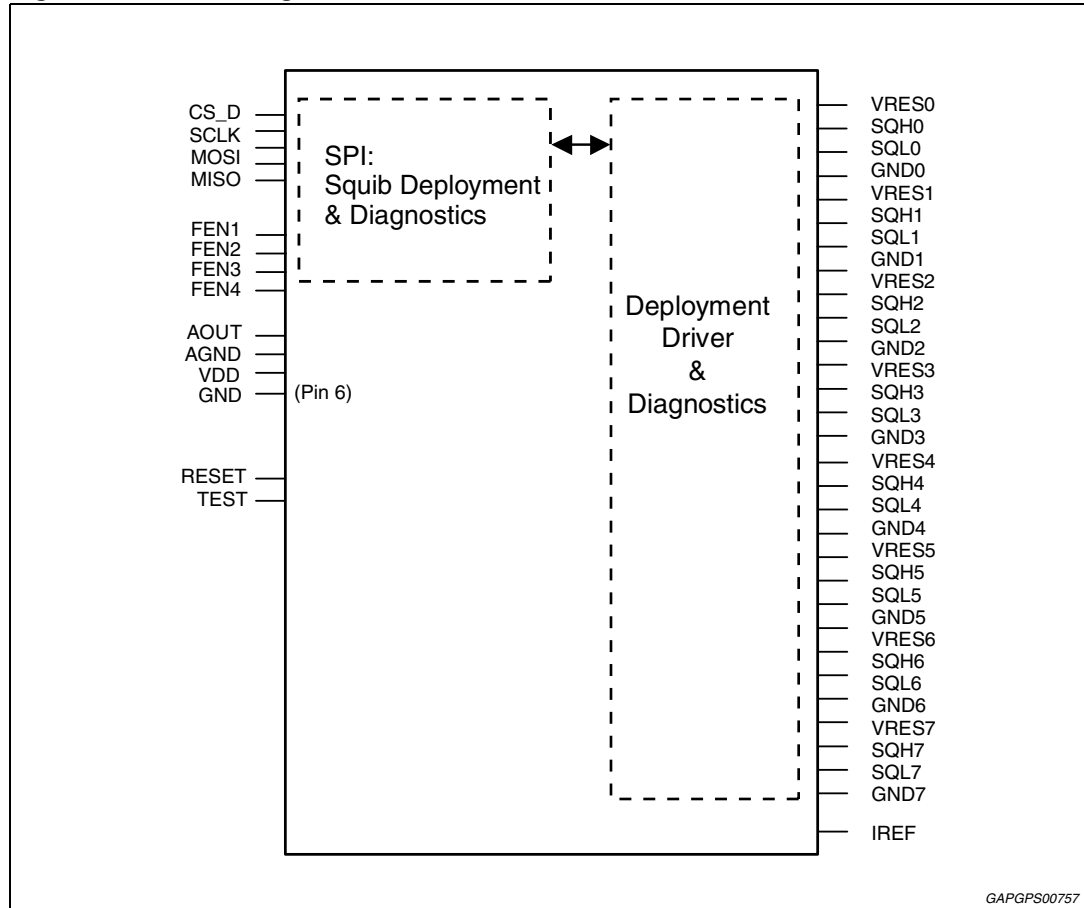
CS_D
SCLK
MOSI
MISO

FEN1
FEN2
FEN3
FEN4

AOUT
AGND
VDD
GND

RESET
TEST

(Pin 6)

SPI:
Squib Deployment
& Diagnostics

Deployment
Driver
&
Diagnostics

VRES0
SQH0
SQL0
GND0
VRES1
SQH1
SQL1
GND1
VRES2
SQH2
SQL2
GND2
VRES3
SQH3
SQL3
GND3
VRES4
SQH4
SQL4
GND4
VRES5
SQH5
SQL5
GND5
VRES6
SQH6
SQL6
GND6
VRES7
SQH7
SQL7
GND7

IREF

GAPGPS00757